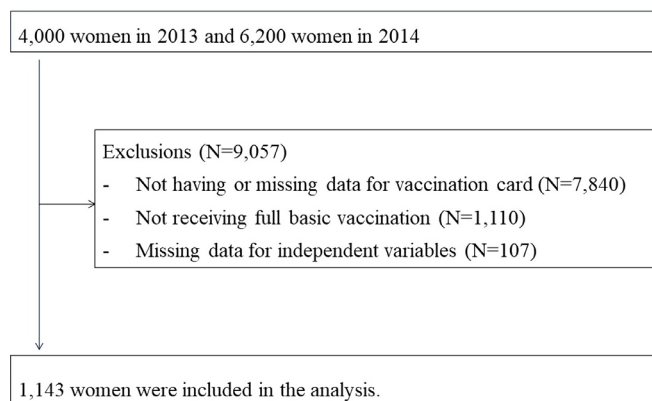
4,000 women in 2013 and 6,200 women in 2014

Exclusions (N=9,057)
- Not having or missing data for vaccination card (N=7,840)
- Not receiving full basic vaccination (N=1,110)
- Missing data for independent variables (N=107)

1,143 women were included in the analysis.